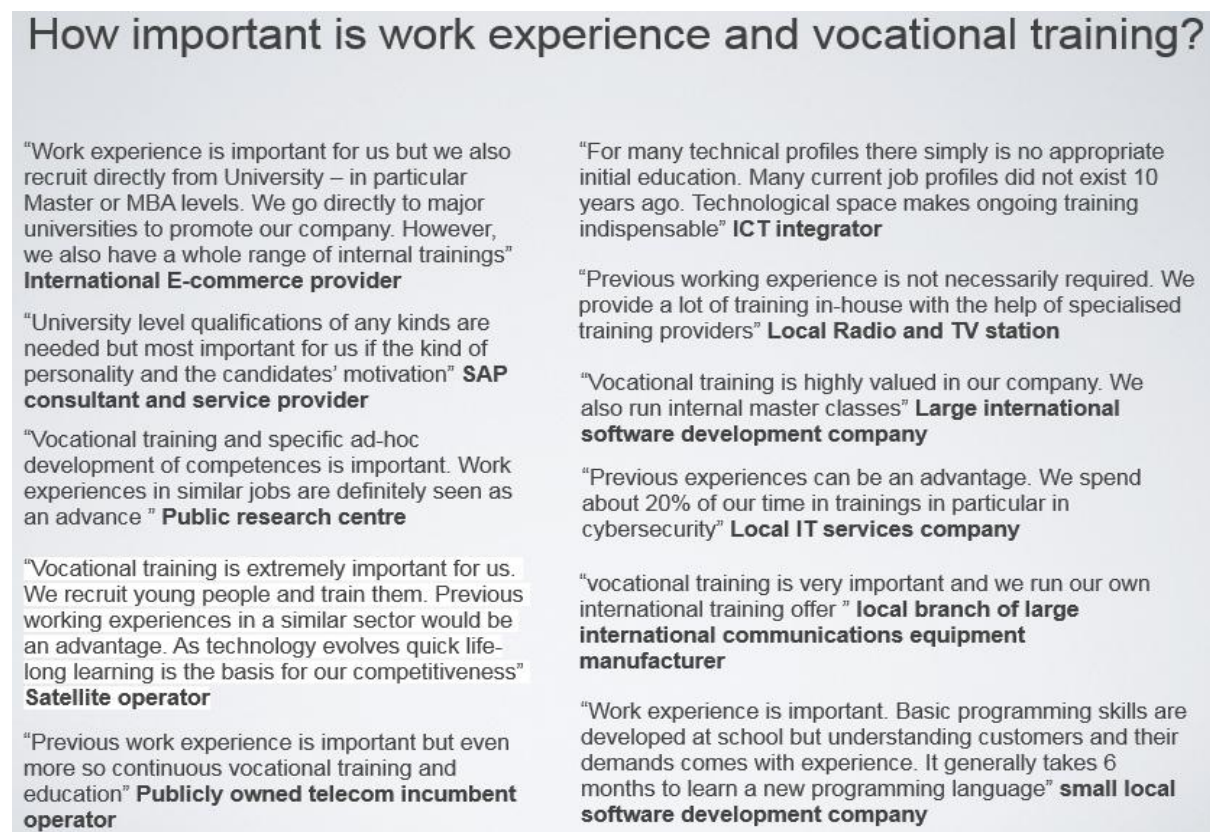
How important is work experience and vocational training?

“Work experience is important for us but we also recruit directly from University – in particular Master or MBA levels. We go directly to major universities to promote our company. However, we also have a whole range of internal trainings” **International E-commerce provider**

“University level qualifications of any kinds are needed but most important for us if the kind of personality and the candidates’ motivation” **SAP consultant and service provider**

“Vocational training and specific ad-hoc development of competences is important. Work experiences in similar jobs are definitely seen as an advance ” **Public research centre**

“Vocational training is extremely important for us. We recruit young people and train them. Previous working experiences in a similar sector would be an advantage. As technology evolves quick life-long learning is the basis for our competitiveness” **Satellite operator**

“Previous work experience is important but even more so continuous vocational training and education” **Publicly owned telecom incumbent operator**

“For many technical profiles there simply is no appropriate initial education. Many current job profiles did not exist 10 years ago. Technological space makes ongoing training indispensable” **ICT integrator**

“Previous working experience is not necessarily required. We provide a lot of training in-house with the help of specialised training providers” **Local Radio and TV station**

“Vocational training is highly valued in our company. We also run internal master classes” **Large international software development company**

“Previous experiences can be an advantage. We spend about 20% of our time in trainings in particular in cybersecurity” **Local IT services company**

“vocational training is very important and we run our own international training offer ” **local branch of large international communications equipment manufacturer**

“Work experience is important. Basic programming skills are developed at school but understanding customers and their demands comes with experience. It generally takes 6 months to learn a new programming language” **small local software development company**